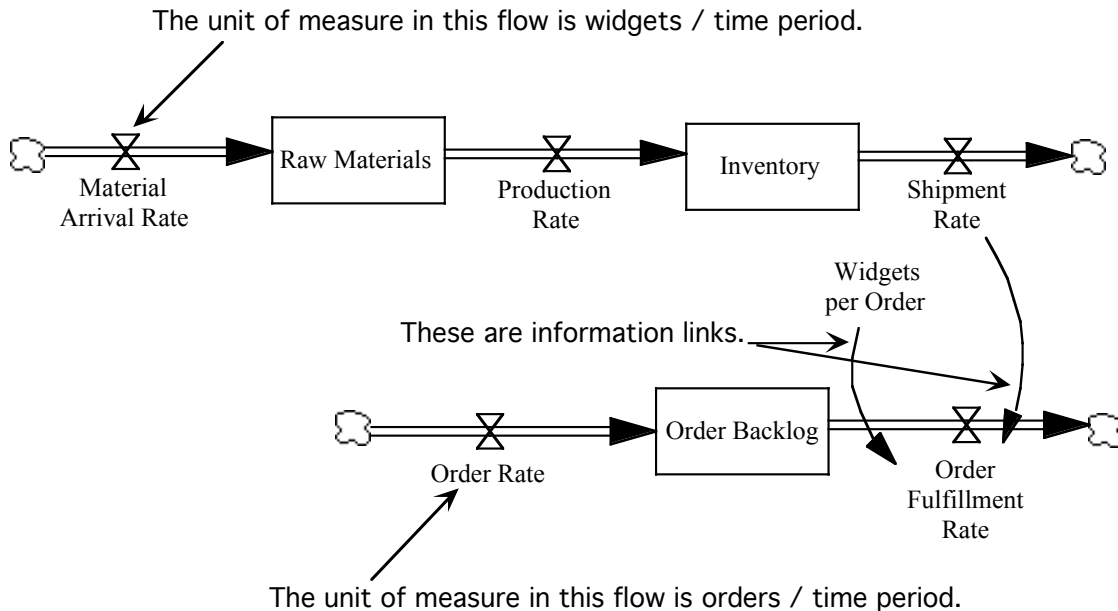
The unit of measure in this flow is widgets / time period.

Raw Materials

Inventory

Material Arrival Rate

Production Rate

Shipment Rate

Widgets per Order

These are information links.

Order Backlog

Order Rate

Order Fulfillment Rate

The unit of measure in this flow is orders / time period.